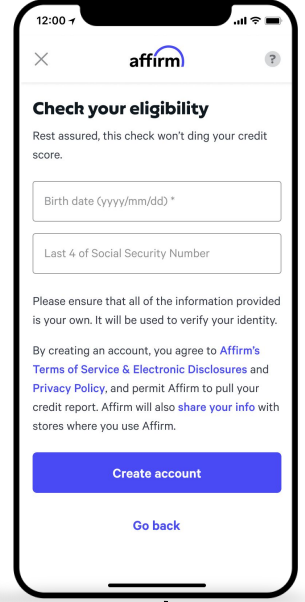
12:00

affirm

?

Check your eligibility

Rest assured, this check won't ding your credit score.

Birth date (yyyy/mm/dd) *

Last 4 of Social Security Number

Please ensure that all of the information provided is your own. It will be used to verify your identity.

By creating an account, you agree to Affirm's Terms of Service & Electronic Disclosures and Privacy Policy, and permit Affirm to pull your credit report. Affirm will also share your info with stores where you use Affirm.

Create account

Go back